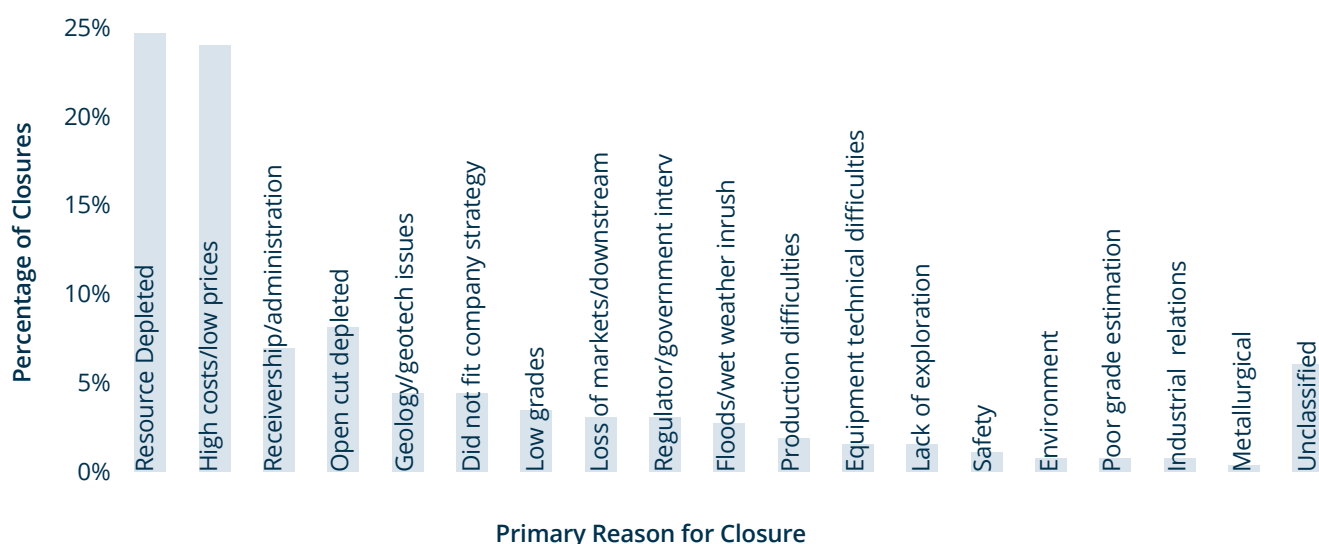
Percentage of Closures

25%
20%
15%
10%
5%
0%

Resource Depleted
High costs/low prices
Receivership/administration
Open cut depleted
Geology/geotech issues
Did not fit company strategy
Low grades
Loss of markets/downstream
Regulator/government interv
Floods/wet weather inrush
Production difficulties
Equipment technical difficulties
Lack of exploration
Safety
Environment
Poor grade estimation
Industrial relations
Metallurgical
Unclassified

Primary Reason for Closure